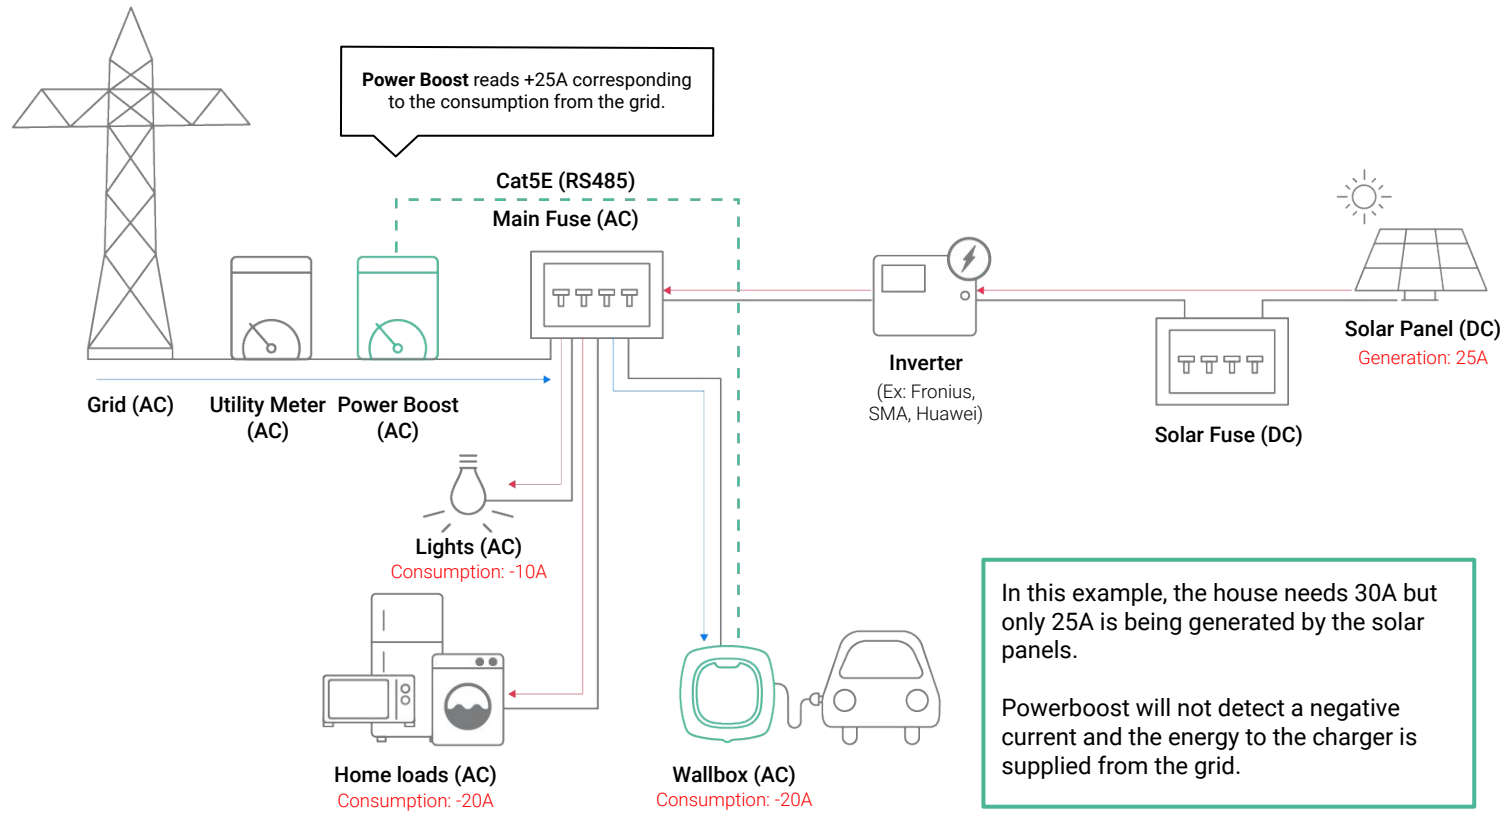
**Power Boost** reads +25A corresponding to the consumption from the grid.

Cat5E (RS485)

Main Fuse (AC)

Grid (AC)

Utility Meter (AC)

Power Boost (AC)

Inverter

(Ex: Fronius, SMA, Huawei)

Solar Panel (DC)

Generation: 25A

Solar Fuse (DC)

Lights (AC)

Consumption: -10A

Home loads (AC)

Consumption: -20A

Wallbox (AC)

Consumption: -20A

In this example, the house needs 30A but only 25A is being generated by the solar panels.

Powerboost will not detect a negative current and the energy to the charger is supplied from the grid.